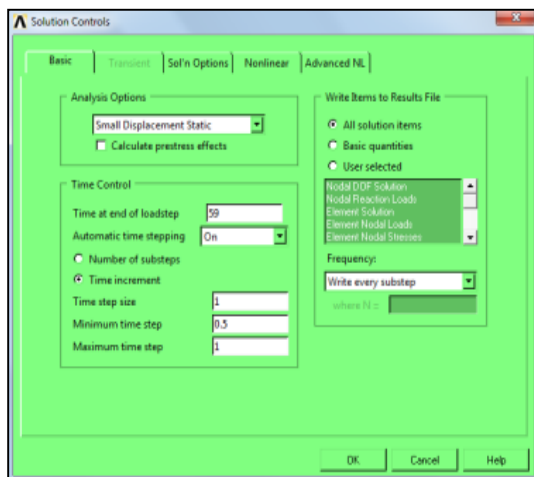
Solution Controls

Basic | Transient | Sol'n Options | Nonlinear | Advanced NL

Analysis Options
Small Displacement Static
Calculate prestress effects

Time Control
Time at end of loadstep 59
Automatic time stepping On
Number of substeps
Time increment
Time step size 1
Minimum time step 0.5
Maximum time step 1

Write Items to Results File
All solution items
Basic quantities
User selected
Nodal DOF Solution
Nodal Reaction Loads
Element Solution
Element Nodal Loads
Element Nodal Stresses
Frequency:
Write every substep
where N =

OK Cancel Help